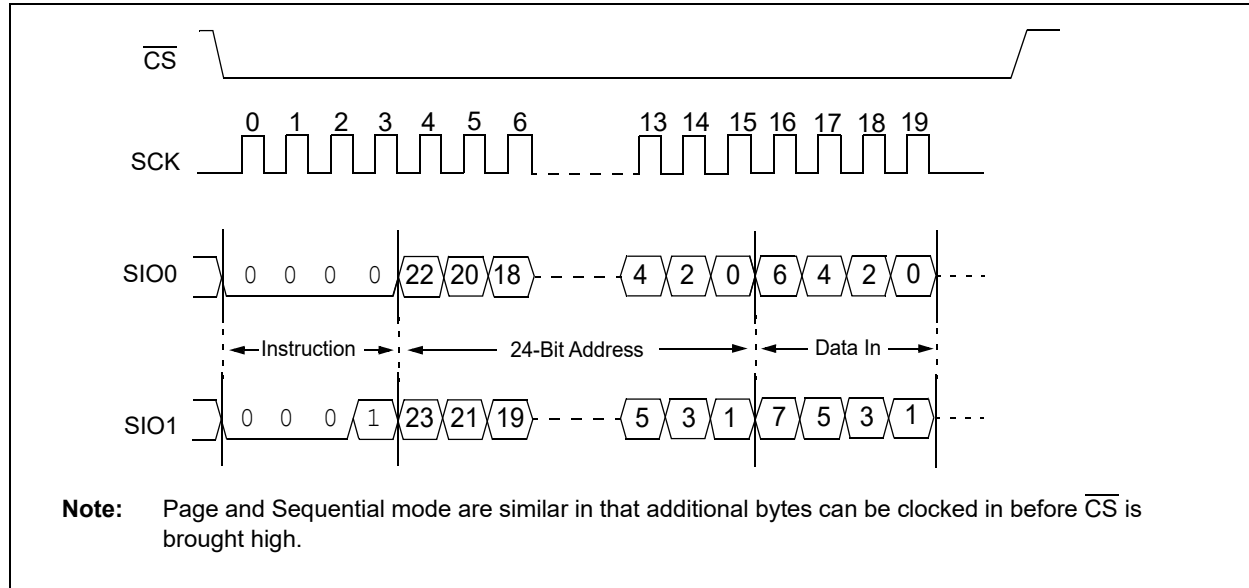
$\overline{CS}$

SCK

0 1 2 3 4 5 6 13 14 15 16 17 18 19

SIO0

0 0 0 0 22 20 18 4 2 0 6 4 2 0

Instruction

24-Bit Address

Data In

SIO1

0 0 0 1 23 21 19 5 3 1 7 5 3 1

**Note:** Page and Sequential mode are similar in that additional bytes can be clocked in before $\overline{CS}$ is brought high.